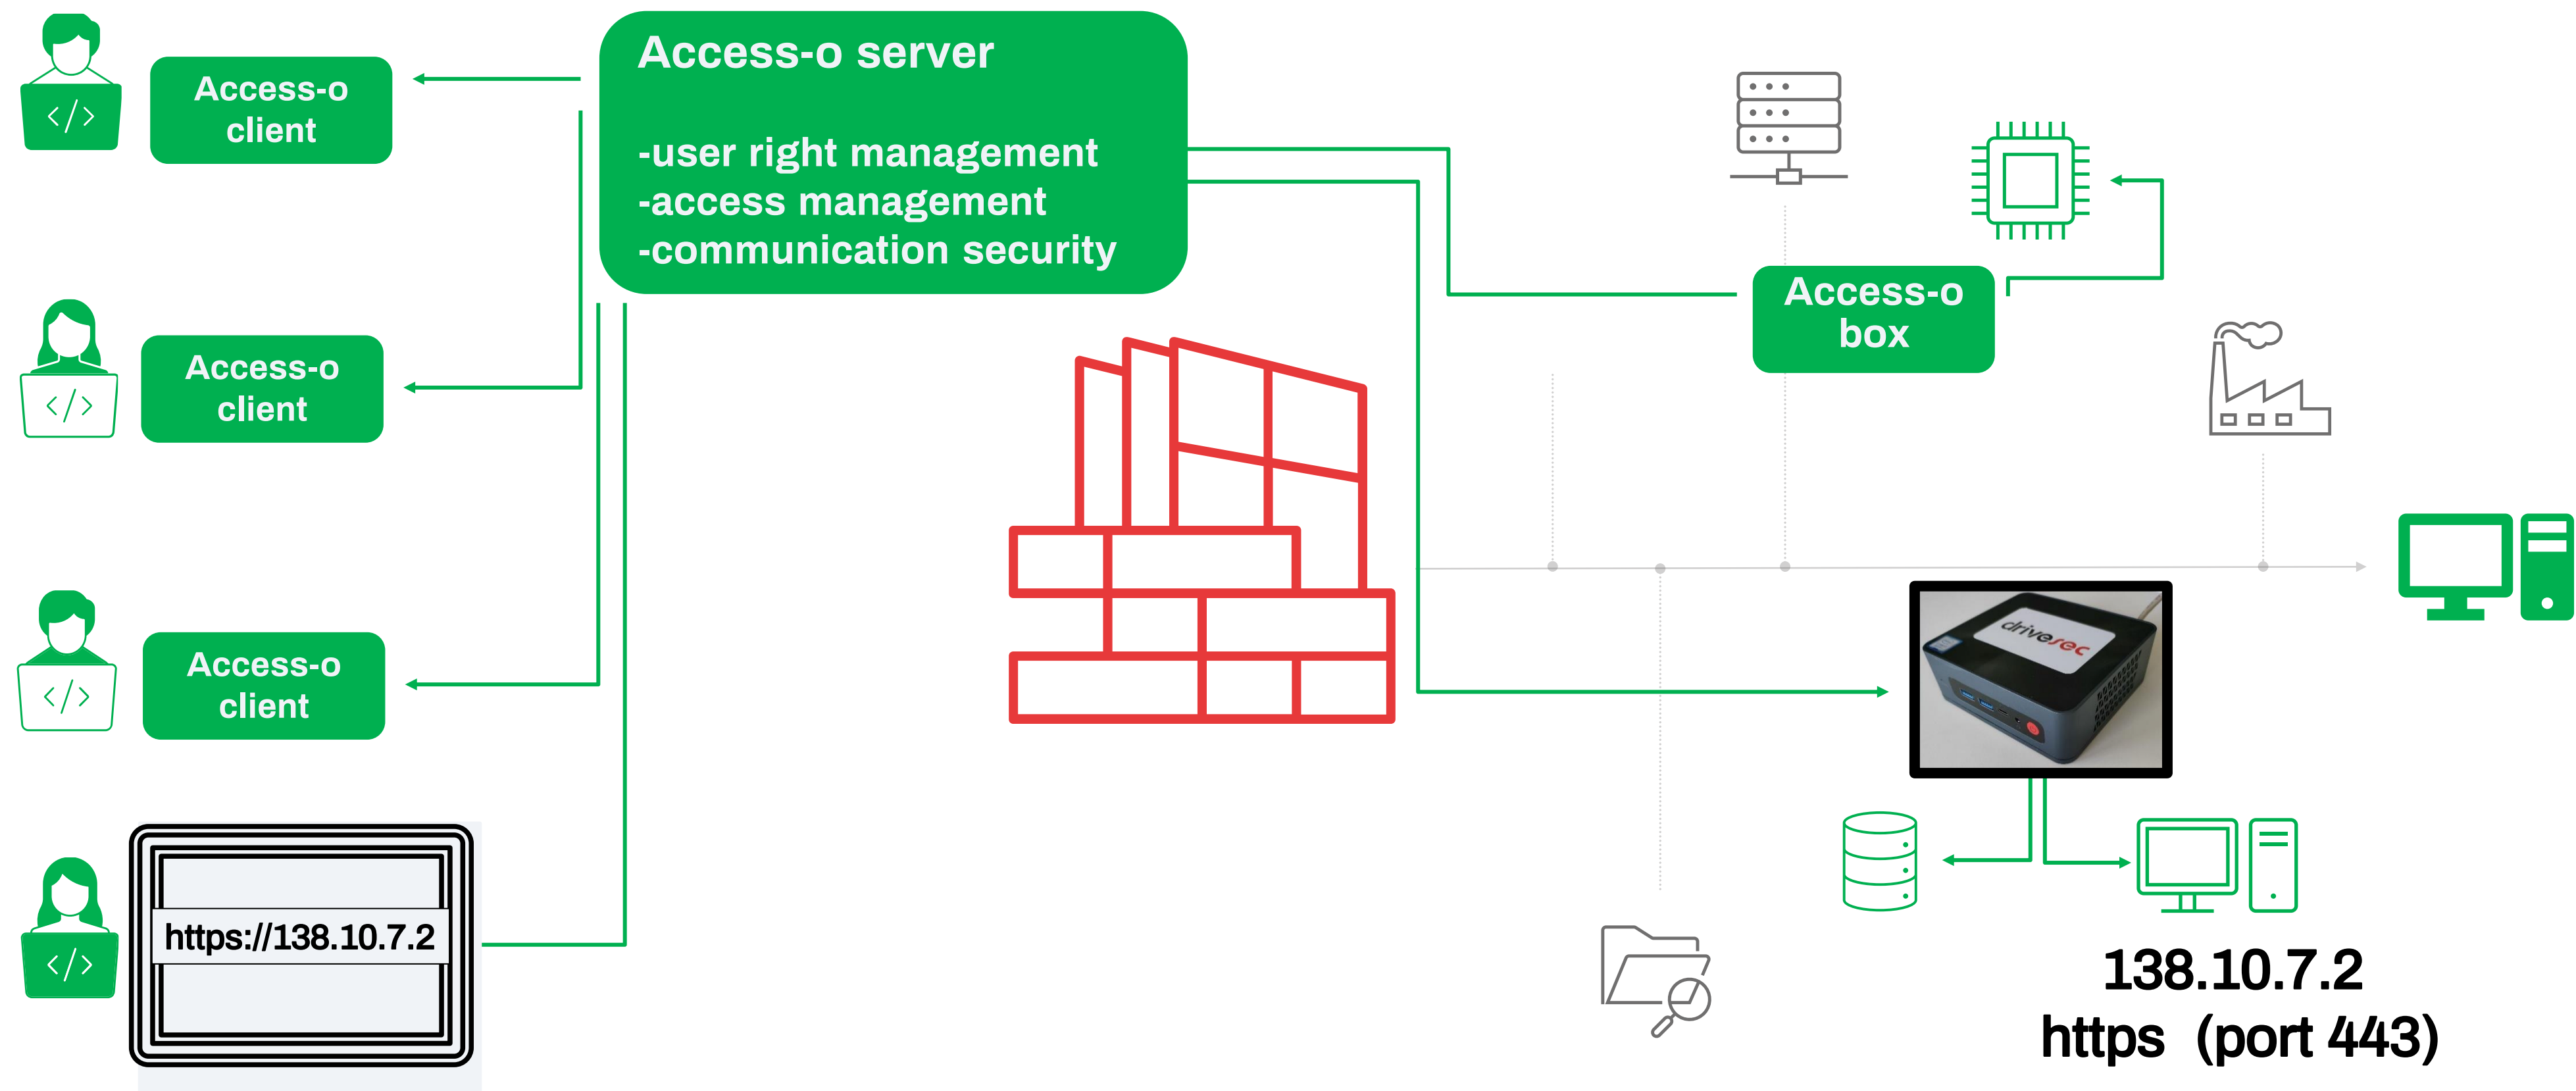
Access-o server

-user right management
-access management
-communication security

Access-o client

Access-o client

Access-o client

https://138.10.7.2

Access-o box

drivesec

138.10.7.2
https (port 443)